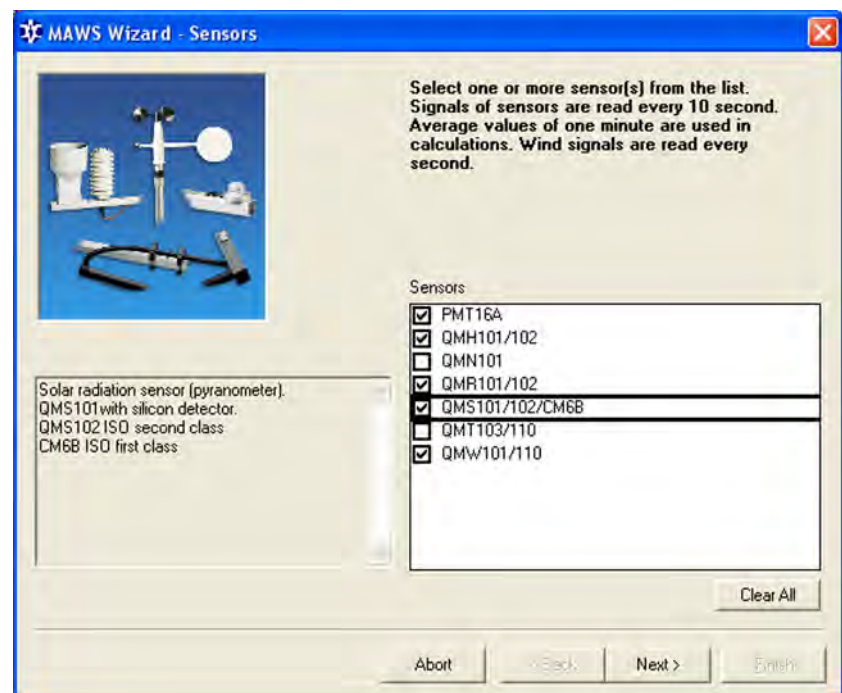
MAWS Wizard - Sensors

Select one or more sensor(s) from the list. Signals of sensors are read every 10 second. Average values of one minute are used in calculations. Wind signals are read every second.

Solar radiation sensor (pyranometer).
QMS101with silicon detector.
QMS102 ISO second class
CM6B ISO first class

Sensors

☑ PMT16A
☑ QMH101/102
☐ QMN101
☑ QMR101/102
☑ QMS101/102/CM6B
☐ QMT103/110
☑ QMW101/110

Clear All

Abort

< Back

Next >

Finish